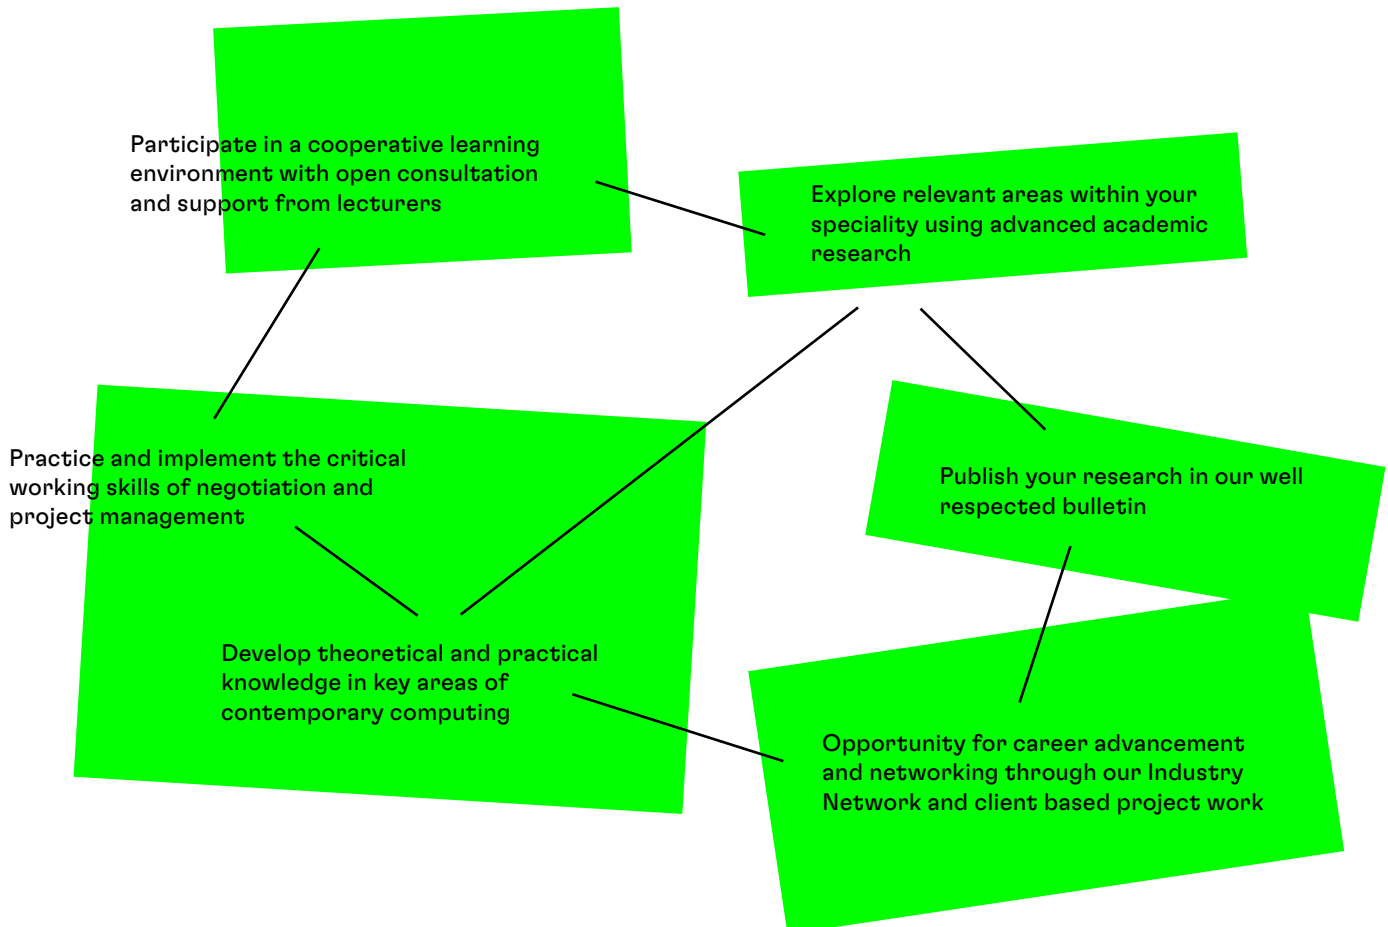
Participate in a cooperative learning environment with open consultation and support from lecturers

Explore relevant areas within your speciality using advanced academic research

Practice and implement the critical working skills of negotiation and project management

Publish your research in our well respected bulletin

Develop theoretical and practical knowledge in key areas of contemporary computing

Opportunity for career advancement and networking through our Industry Network and client based project work